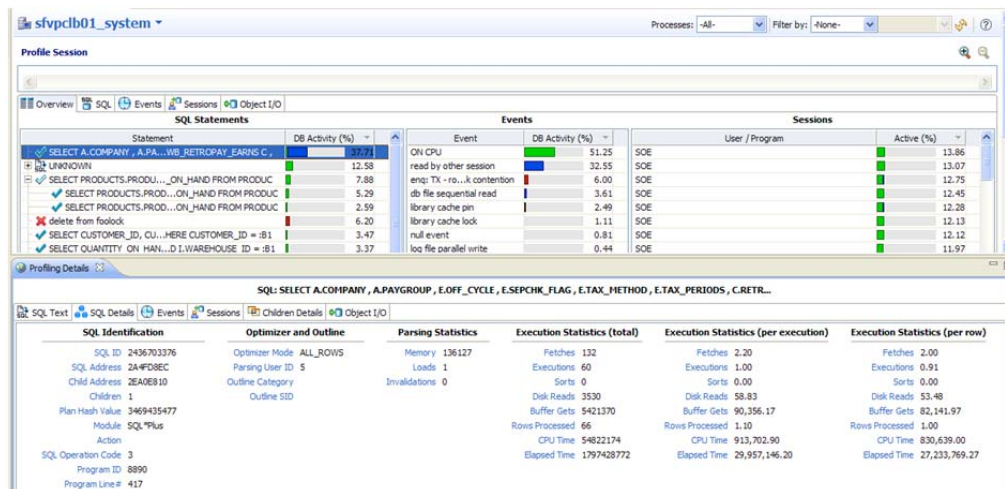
sfvpclb01_system

Processes: -All- Filter by: -None-

Profile Session

Overview | SQL | Events | Sessions | Object I/O

SQL Statements

| Statement | DB Activity (%) |
|---|---|
| SELECT A.COMPANY , A.PA...WB_RETROPAY_EARNS C , | 37.74 |
| UNKNOWN | 12.58 |
| SELECT PRODUCTS.PRODU..._ON_HAND FROM PRODUC | 7.88 |
| SELECT PRODUCTS.PROD....ON_HAND FROM PRODUC | 5.29 |
| SELECT PRODUCTS.PROD....ON_HAND FROM PRODUC | 2.59 |
| delete from foolock | 6.20 |
| SELECT CUSTOMER_ID, CU....HERE CUSTOMER_ID = :B1 | 3.47 |
| SELECT QUANTITY_ON_HAN...D I.WAREHOUSE_ID = :B1 | 3.37 |

Events

| Event | DB Activity (%) |
|---|---|
| ON CPU | 51.25 |
| read by other session | 32.55 |
| enq: TX - ro...k contention | 6.00 |
| db file sequential read | 3.61 |
| library cache pin | 2.49 |
| library cache lock | 1.11 |
| null event | 0.81 |
| log file parallel write | 0.44 |

Sessions

| User / Program | Active (%) |
|---|---|
| SOE | 13.86 |
| SOE | 13.07 |
| SOE | 12.75 |
| SOE | 12.45 |
| SOE | 12.28 |
| SOE | 12.13 |
| SOE | 12.12 |
| SOE | 11.97 |

Profiling Details

SQL: SELECT A.COMPANY , A.PAYGROUP , E.OFF_CYCLE , E.SEPCHK_FLAG , E.TAX_METHOD , E.TAX_PERIODS , C.RETR...

SQL Text | SQL Details | Events | Sessions | Children Details | Object I/O

SQL Identification
SQL ID 2436703376
SQL Address 2A4FD8EC
Child Address 2EA0E810
Children 1
Plan Hash Value 3469435477
Module SQL*Plus
Action
SQL Operation Code 3
Program ID 8890
Program Line# 417

Optimizer and Outline
Optimizer Mode ALL_ROWS
Parsing User ID 5
Outline Category
Outline SID

Parsing Statistics
Memory 136127
Loads 1
Invalidations 0

Execution Statistics (total)
Fetches 132
Executions 60
Sorts 0
Disk Reads 3530
Buffer Gets 5421370
Rows Processed 66
CPU Time 54822174
Elapsed Time 1797428772

Execution Statistics (per execution)
Fetches 2.20
Executions 1.00
Sorts 0.00
Disk Reads 58.83
Buffer Gets 90,356.17
Rows Processed 1.10
CPU Time 913,702.90
Elapsed Time 29,957,146.20

Execution Statistics (per row)
Fetches 2.00
Executions 0.91
Sorts 0.00
Disk Reads 53.48
Buffer Gets 82,141.97
Rows Processed 1.00
CPU Time 830,639.00
Elapsed Time 27,233,769.27